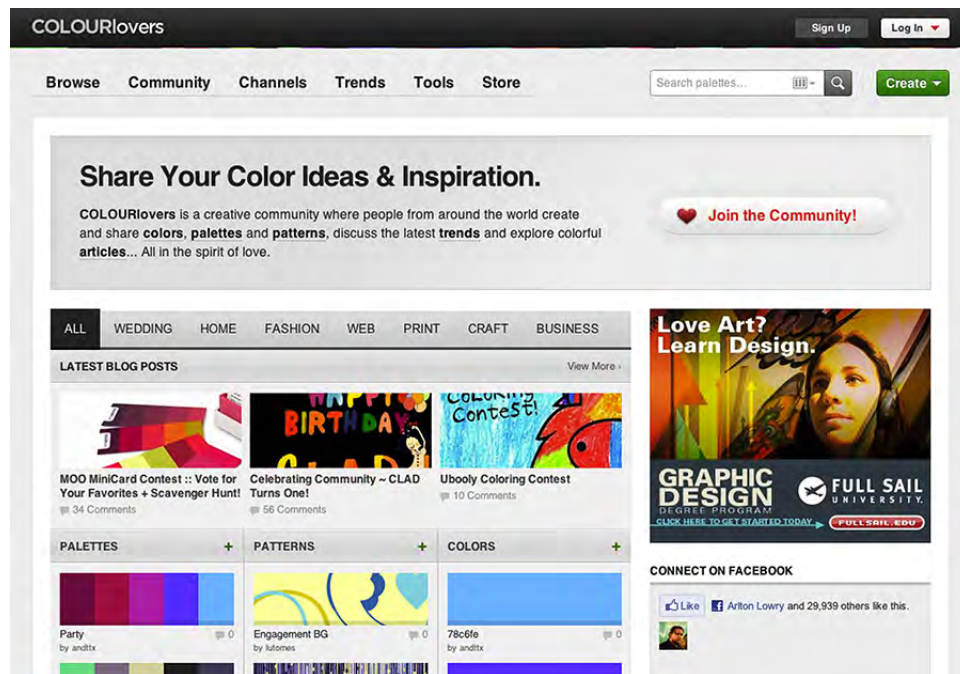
COLOURlovers

Sign Up

Log In

Browse Community Channels Trends Tools Store

Search palettes...

Create

Share Your Color Ideas & Inspiration.

COLOURlovers is a creative community where people from around the world create and share colors, palettes and patterns, discuss the latest trends and explore colorful articles... All in the spirit of love.

Join the Community!

ALL WEDDING HOME FASHION WEB PRINT CRAFT BUSINESS

LATEST BLOG POSTS

View More ›

HAPPY BIRTHDAY CLAD

Coloring Contest!

MOO MiniCard Contest :: Vote for Your Favorites + Scavenger Hunt!

34 Comments

Celebrating Community ~ CLAD Turns One!

56 Comments

Ubooly Coloring Contest

10 Comments

PALETTES +

PATTERNS +

COLORS +

Party
by andttx
0

Engagement BG
by lutomes
0

78c6fe
by andttx
0

Love Art? Learn Design.

GRAPHIC DESIGN DEGREE PROGRAM

FULL SAIL UNIVERSITY.

CLICK HERE TO GET STARTED TODAY

FULLSAIL.EDU

CONNECT ON FACEBOOK

Like

Arlton Lowry and 29,939 others like this.